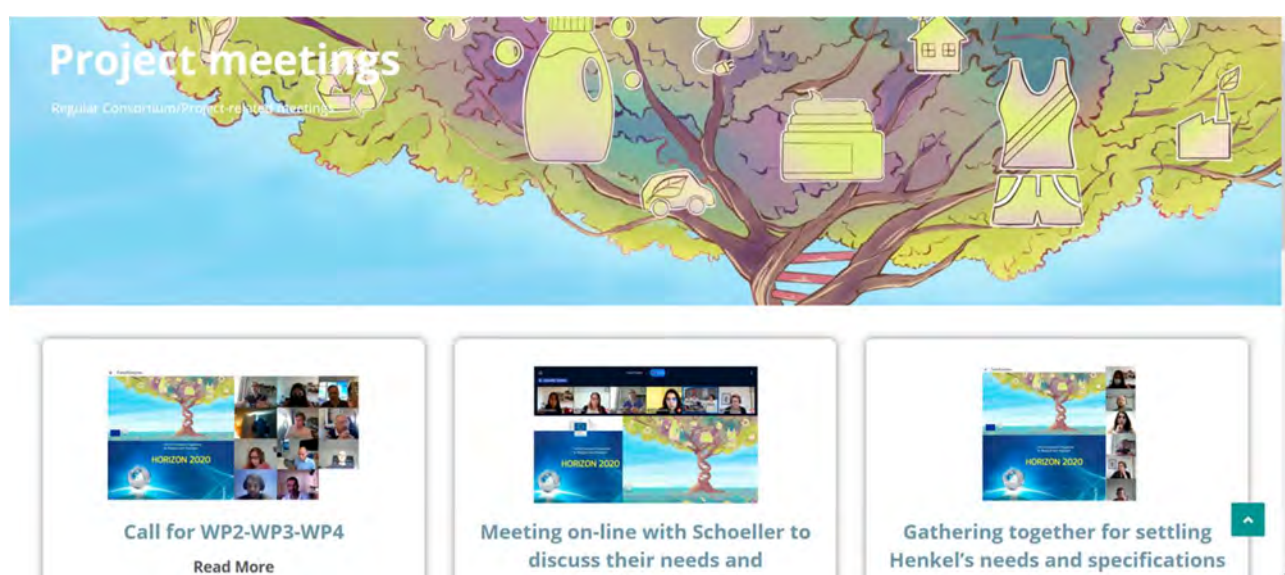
Project meetings

Regular Consortium/Project-related meetings

HORIZON 2020

Call for WP2-WP3-WP4

Read More

HORIZON 2020

Meeting on-line with Schoeller to discuss their needs and

HORIZON 2020

Gathering together for settling Henkel's needs and specifications